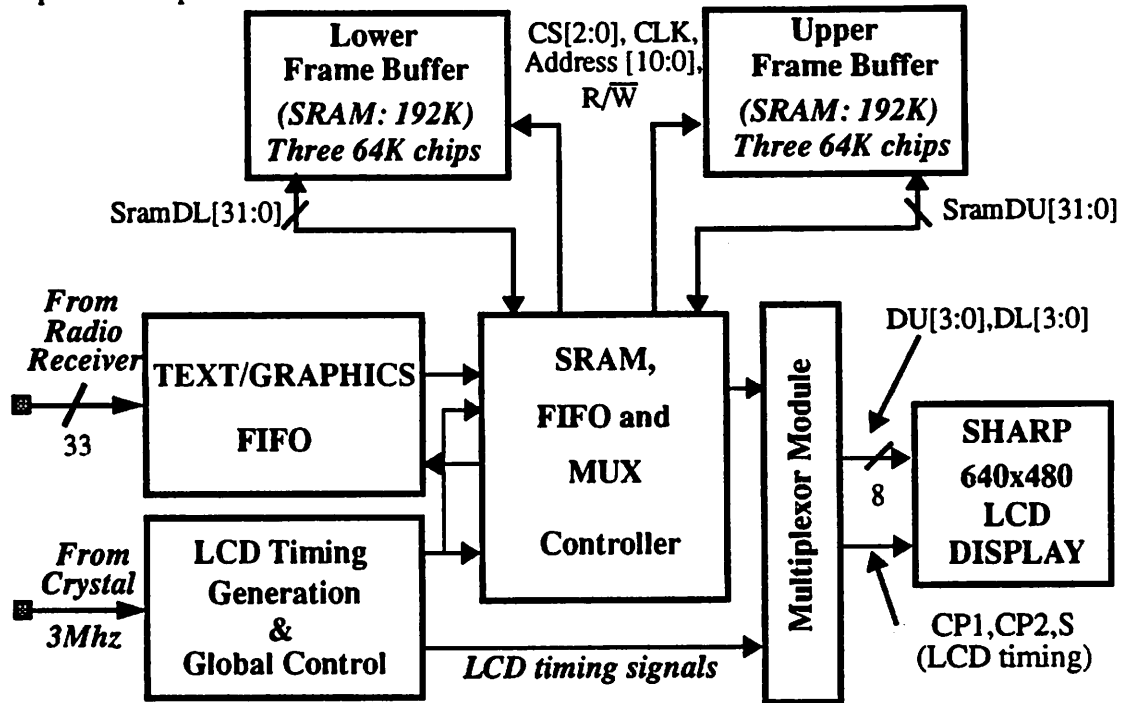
Lower Frame Buffer (SRAM: 192K) Three 64K chips

CS[2:0], CLK, Address [10:0], R/$\overline{W}$

Upper Frame Buffer (SRAM: 192K) Three 64K chips

SramDL[31:0]

SramDU[31:0]

From Radio Receiver

33

TEXT/GRAPHICS FIFO

SRAM, FIFO and MUX Controller

Multiplexor Module

DU[3:0],DL[3:0]

8

SHARP 640x480 LCD DISPLAY

From Crystal 3Mhz

LCD Timing Generation & Global Control

LCD timing signals

CP1,CP2,S (LCD timing)